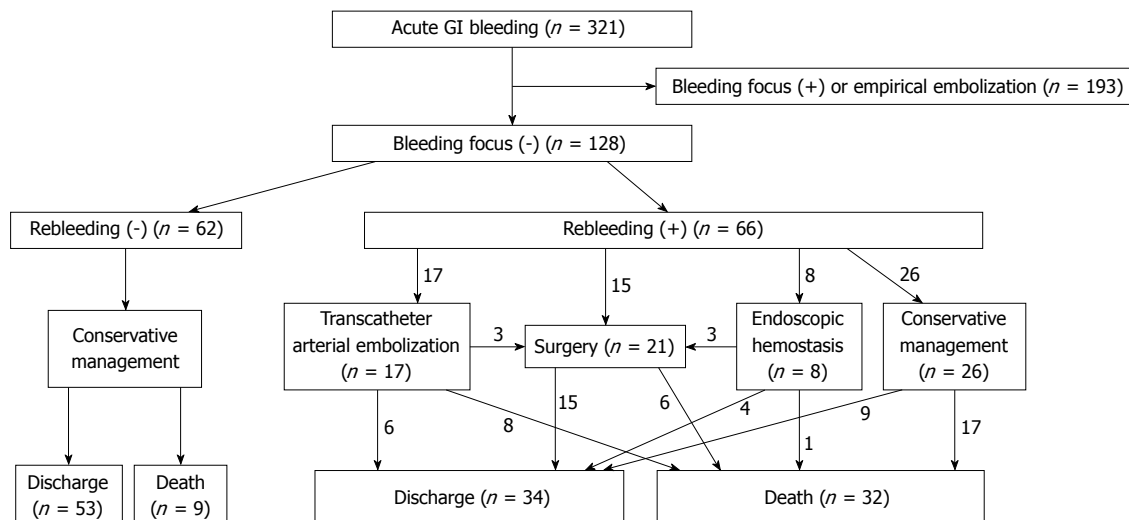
Acute GI bleeding ($n$ = 321)

Bleeding focus (+) or empirical embolization ($n$ = 193)

Bleeding focus (-) ($n$ = 128)

Rebleeding (-) ($n$ = 62)

Rebleeding (+) ($n$ = 66)

17

15

8

26

Conservative management

Transcatheter arterial embolization ($n$ = 17)

3

Surgery ($n$ = 21)

3

Endoscopic hemostasis ($n$ = 8)

Conservative management ($n$ = 26)

6

8

15

6

4

9

1

17

Discharge ($n$ = 53)

Death ($n$ = 9)

Discharge ($n$ = 34)

Death ($n$ = 32)